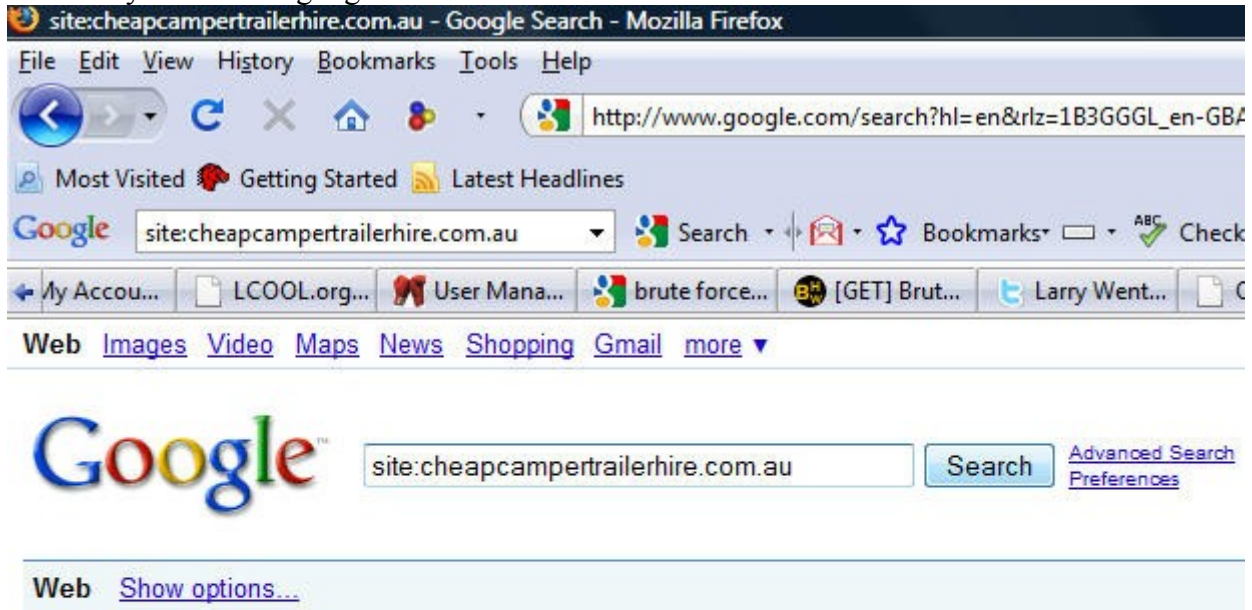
site:cheapcampertrailerhire.com.au - Google Search - Mozilla Firefox

File Edit View History Bookmarks Tools Help

http://www.google.com/search?hl=en&rlz=1B3GGGL_en-GBA

Most Visited Getting Started Latest Headlines

Google site:cheapcampertrailerhire.com.au Search Bookmarks Check

My Accou... LCOOL.org... User Mana... brute force... [GET] Brut... Larry Went...

Web Images Video Maps News Shopping Gmail more ▼

Google

site:cheapcampertrailerhire.com.au Search Advanced Search Preferences

Web Show options...